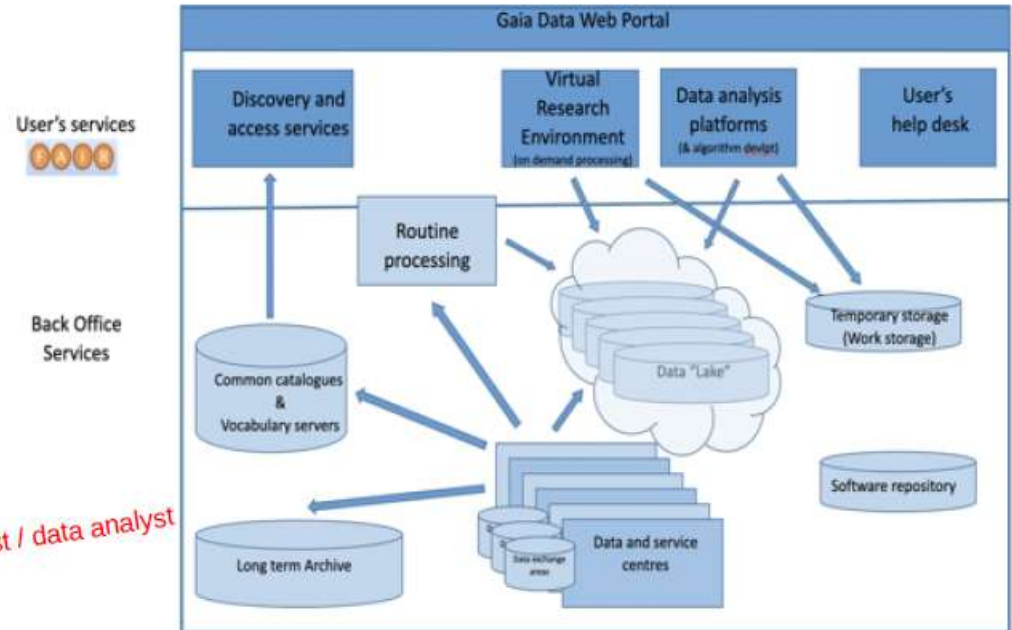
Gaia Data Web Portal

User's services
FAIR

Discovery and access services

Virtual Research Environment
(on demand processing)

Data analysis platforms
(& algorithm devlpt)

User's help desk

Back Office Services

Routine processing

Data "Lake"

Temporary storage
(Work storage)

Common catalogues
&
Vocabulary servers

Software repository

t / data analyst

Long term Archive

Data exchange areas

Data and service centres